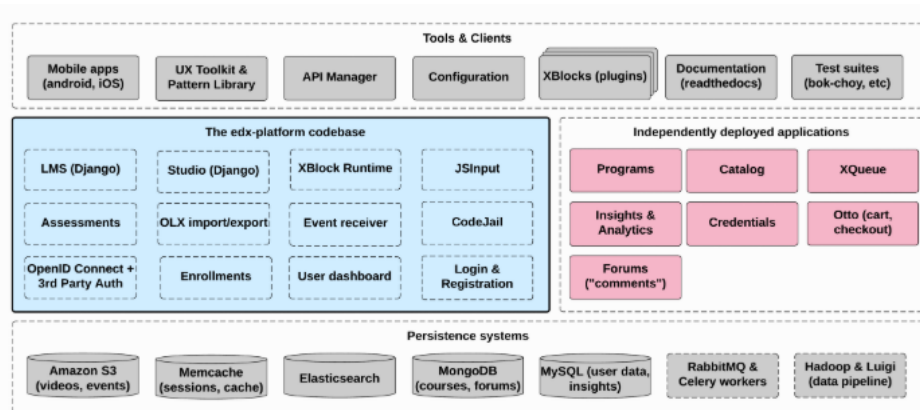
Tools & Clients

Mobile apps (android, iOS)

UX Toolkit & Pattern Library

API Manager

Configuration

XBlocks (plugins)

Documentation (readthedocs)

Test suites (bok-choy, etc)

The edx-platform codebase

LMS (Django)

Studio (Django)

XBlock Runtime

JSInput

Assessments

OLX import/export

Event receiver

CodeJail

OpenID Connect + 3rd Party Auth

Enrollments

User dashboard

Login & Registration

Independently deployed applications

Programs

Catalog

XQueue

Insights & Analytics

Credentials

Otto (cart, checkout)

Forums ("comments")

Persistence systems

Amazon S3 (videos, events)

Memcache (sessions, cache)

Elasticsearch

MongoDB (courses, forums)

MySQL (user data, insights)

RabbitMQ & Celery workers

Hadoop & Luigi (data pipeline)